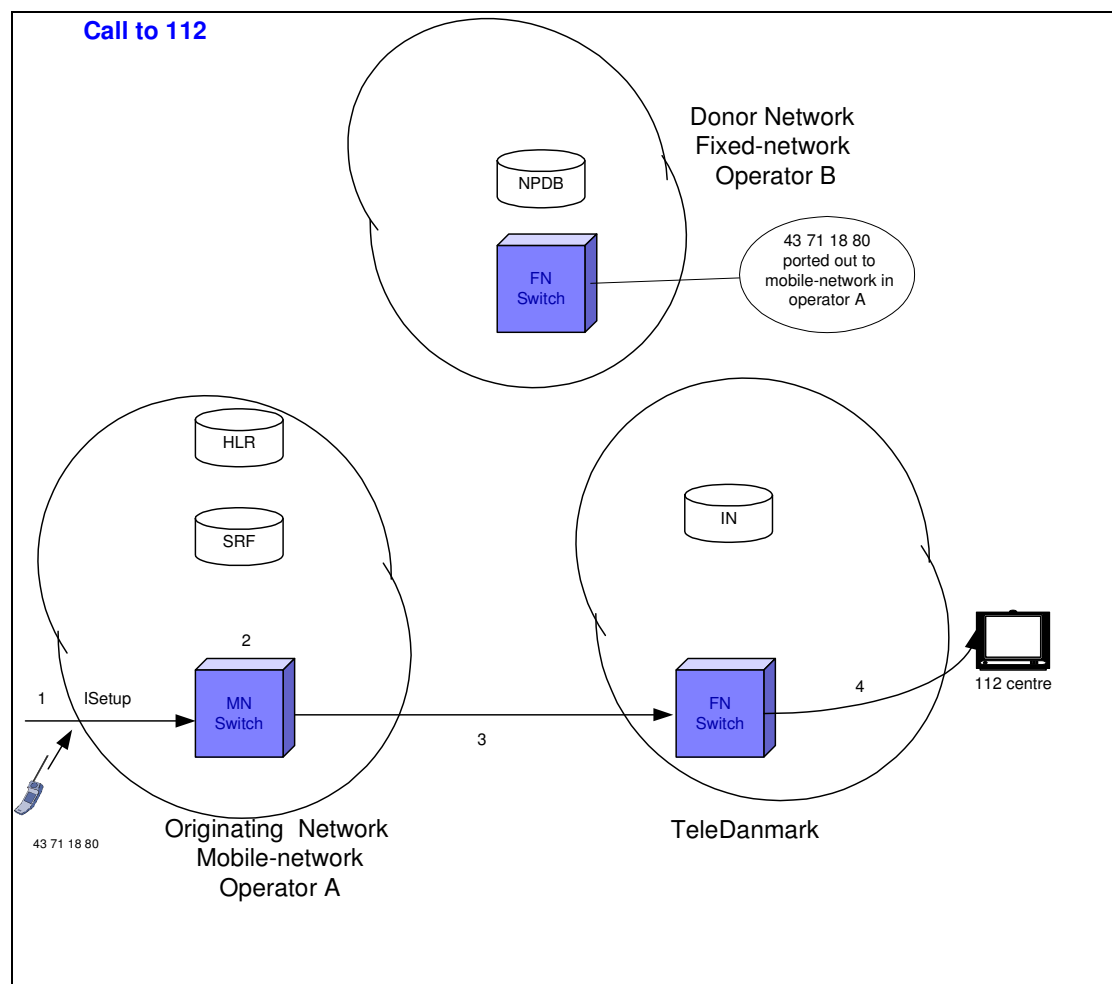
Call to 112

Donor Network
Fixed-network
Operator B

NPDB

FN
Switch

43 71 18 80
ported out to
mobile-network in
operator A

HLR

SRF

IN

2

1 ISetup

MN
Switch

3

FN
Switch

4

112 centre

43 71 18 80

Originating Network
Mobile-network
Operator A

TeleDanmark